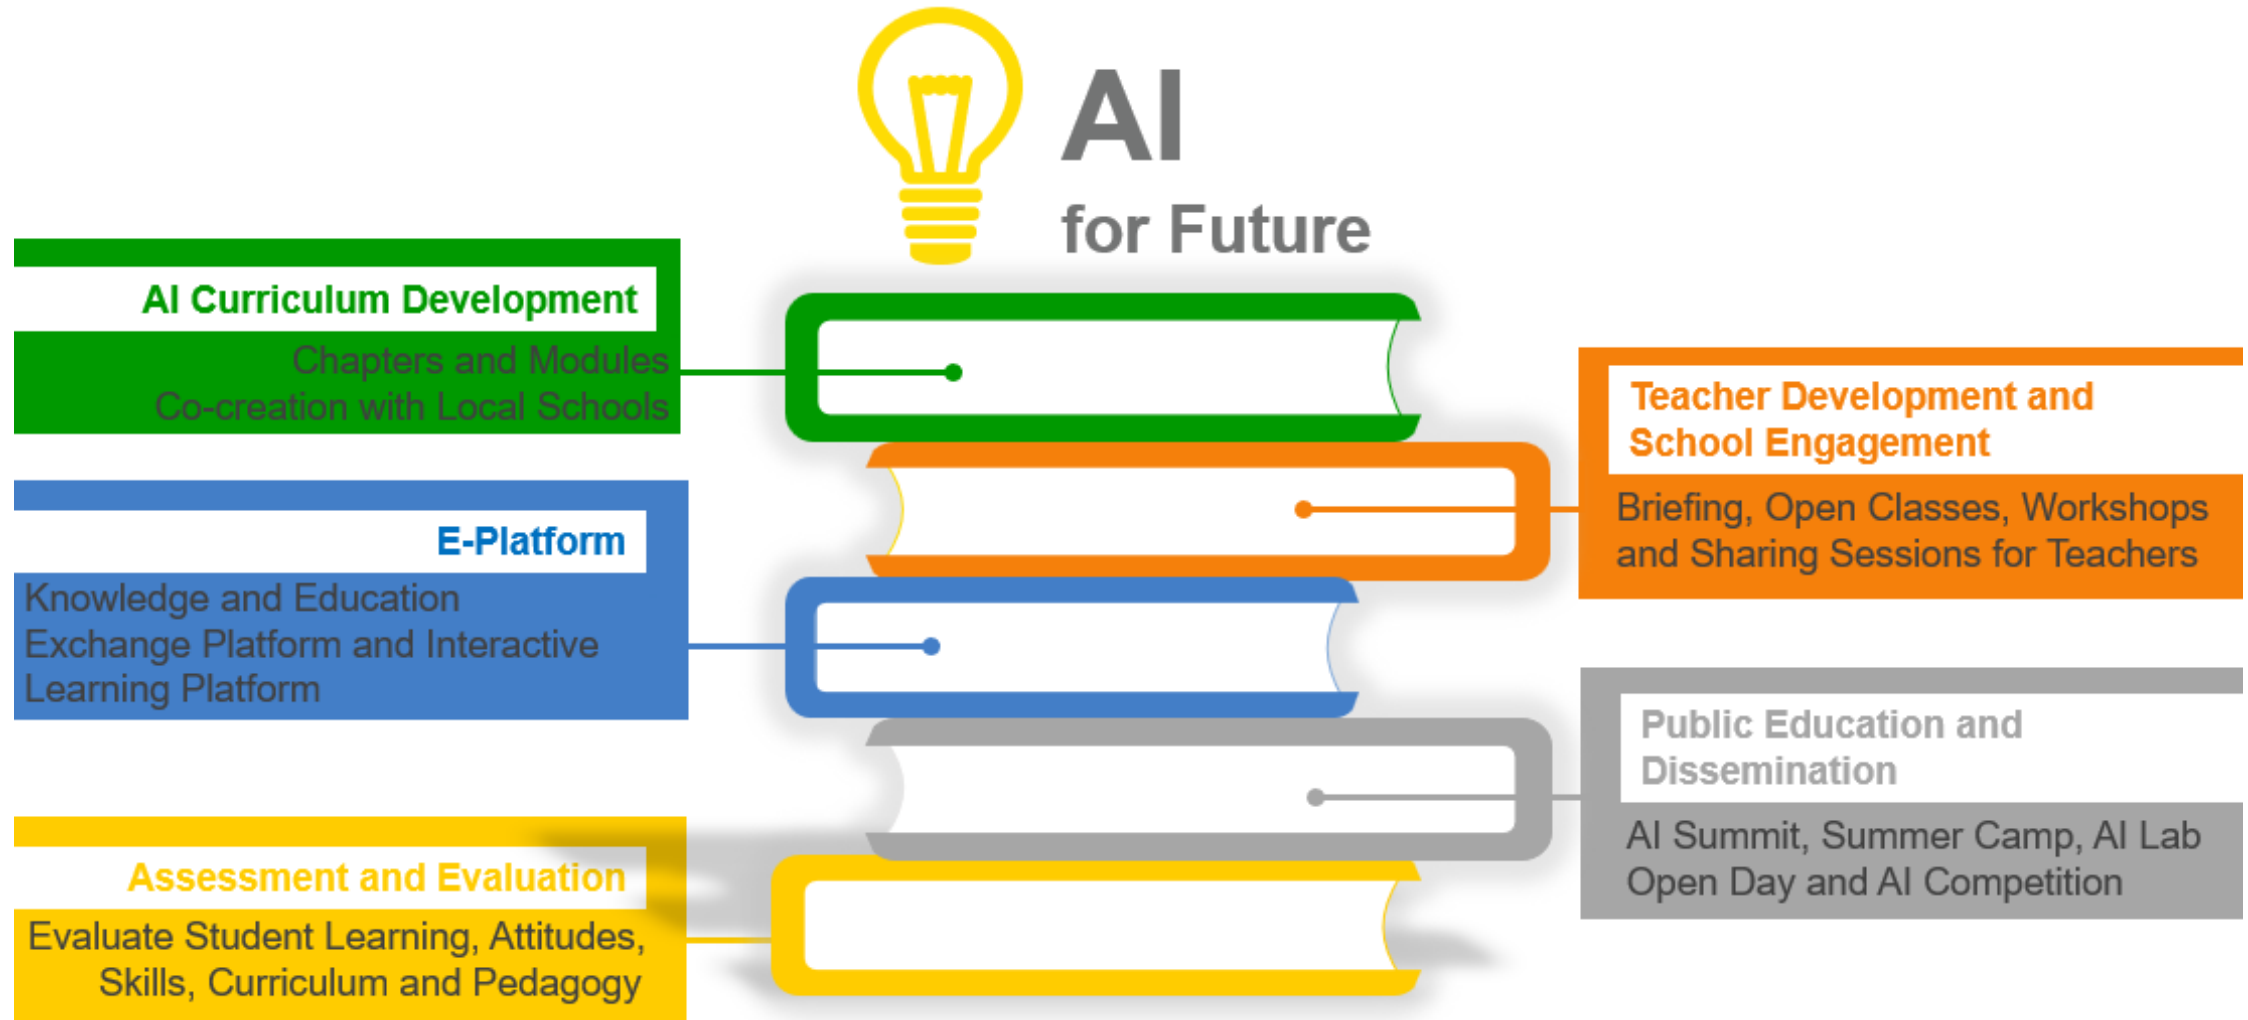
AI

for Future

AI Curriculum Development

Chapters and Modules
Co-creation with Local Schools

Teacher Development and School Engagement

Briefing, Open Classes, Workshops and Sharing Sessions for Teachers

E-Platform

Knowledge and Education Exchange Platform and Interactive Learning Platform

Public Education and Dissemination

AI Summit, Summer Camp, AI Lab Open Day and AI Competition

Assessment and Evaluation

Evaluate Student Learning, Attitudes, Skills, Curriculum and Pedagogy